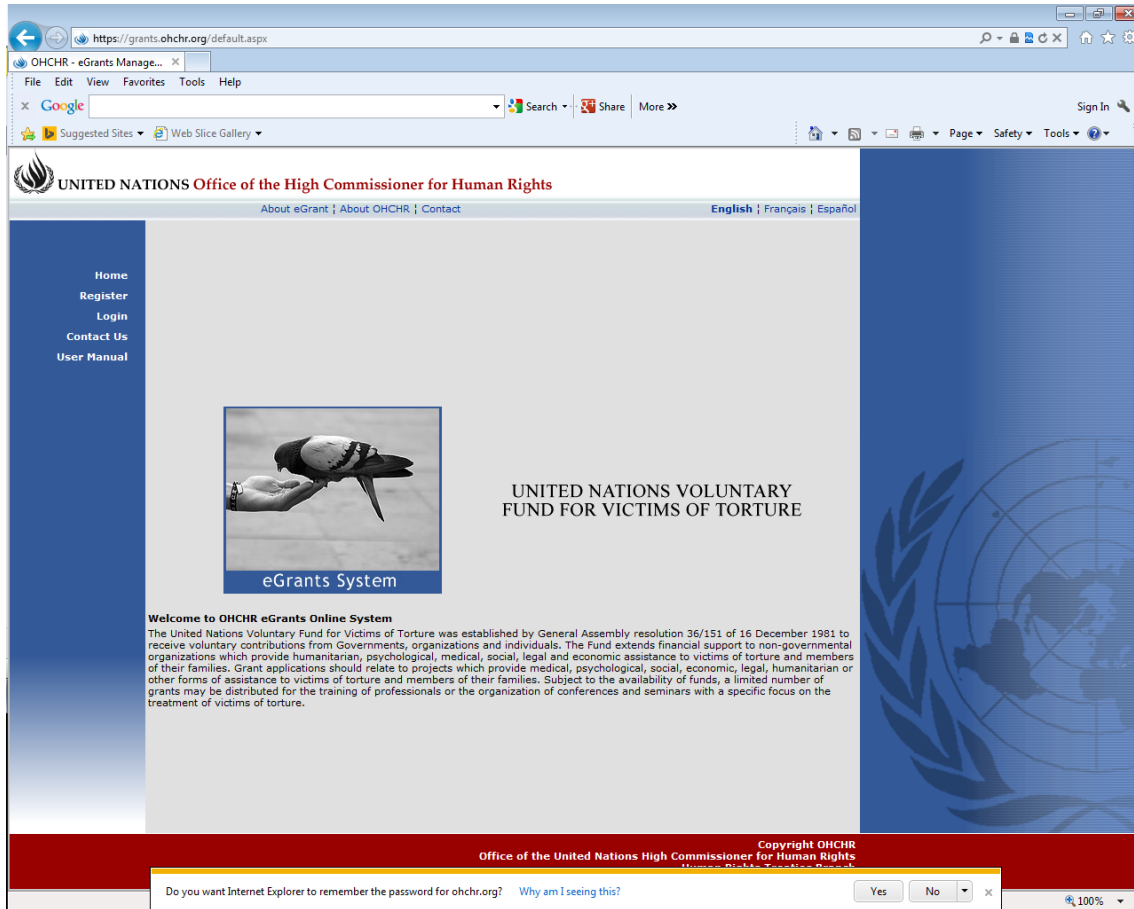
https://grants.ohchr.org/default.aspx

OHCHR - eGrants Manage...

File Edit View Favorites Tools Help

Google Search Share More »

Sign In

Suggested Sites Web Slice Gallery

Page Safety Tools

UNITED NATIONS Office of the High Commissioner for Human Rights

About eGrant | About OHCHR | Contact

English | Français | Español

Home
Register
Login
Contact Us
User Manual

eGrants System

UNITED NATIONS VOLUNTARY FUND FOR VICTIMS OF TORTURE

Welcome to OHCHR eGrants Online System

The United Nations Voluntary Fund for Victims of Torture was established by General Assembly resolution 36/151 of 16 December 1981 to receive voluntary contributions from Governments, organizations and individuals. The Fund extends financial support to non-governmental organizations which provide humanitarian, psychological, medical, social, legal and economic assistance to victims of torture and members of their families. Grant applications should relate to projects which provide medical, psychological, social, economic, legal, humanitarian or other forms of assistance to victims of torture and members of their families. Subject to the availability of funds, a limited number of grants may be distributed for the training of professionals or the organization of conferences and seminars with a specific focus on the treatment of victims of torture.

Copyright OHCHR
Office of the United Nations High Commissioner for Human Rights
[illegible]

Do you want Internet Explorer to remember the password for ohchr.org? Why am I seeing this?

Yes No

100%